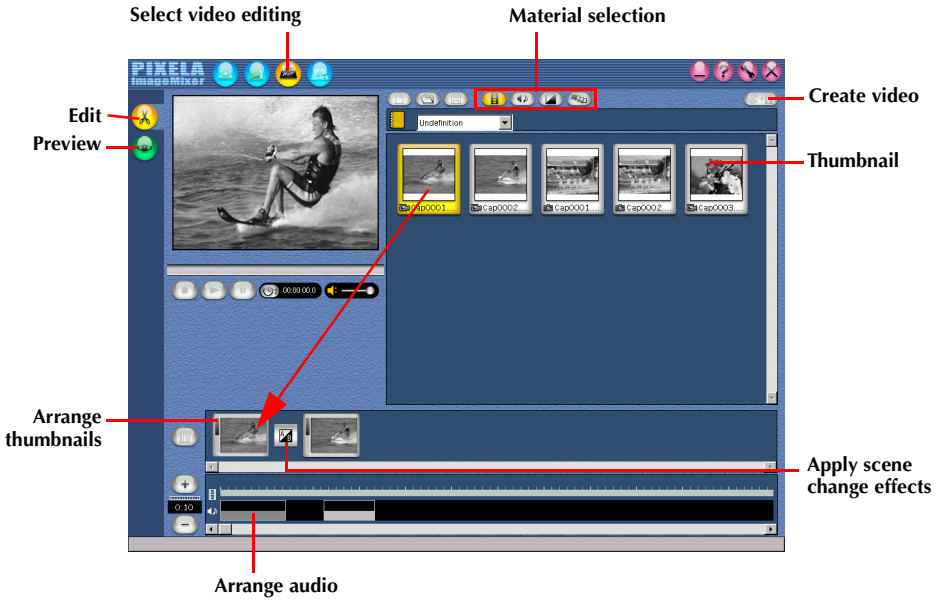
Select video editing

Material selection

PIXELA ImageMixer

Edit

Preview

Create video

Undefinition

Thumbnail

Cap0001... Cap0002... Cap0001... Cap0002... Cap0003...

00:00:00.0

Arrange thumbnails

Apply scene change effects

0:10

Arrange audio